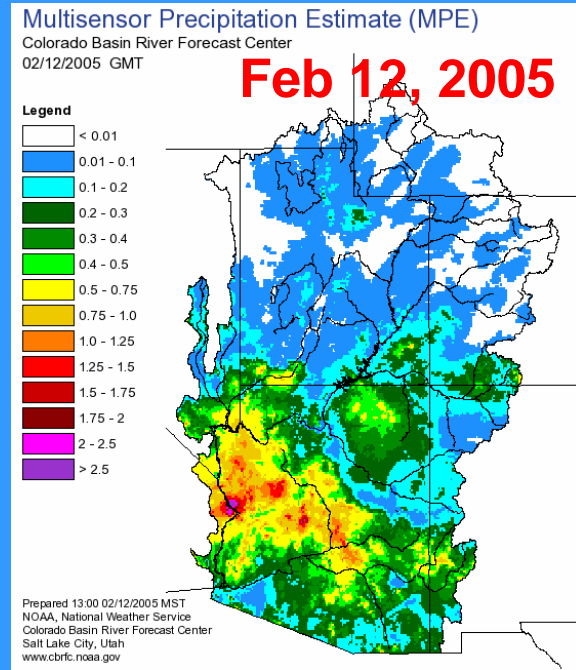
Multisensor Precipitation Estimate (MPE)
Colorado Basin River Forecast Center
02/12/2005 GMT

Feb 12, 2005

Legend
< 0.01
0.01 - 0.1
0.1 - 0.2
0.2 - 0.3
0.3 - 0.4
0.4 - 0.5
0.5 - 0.75
0.75 - 1.0
1.0 - 1.25
1.25 - 1.5
1.5 - 1.75
1.75 - 2
2 - 2.5
> 2.5

Prepared 13:00 02/12/2005 MST
NOAA, National Weather Service
Colorado Basin River Forecast Center
Salt Lake City, Utah
www.cbrfc.noaa.gov